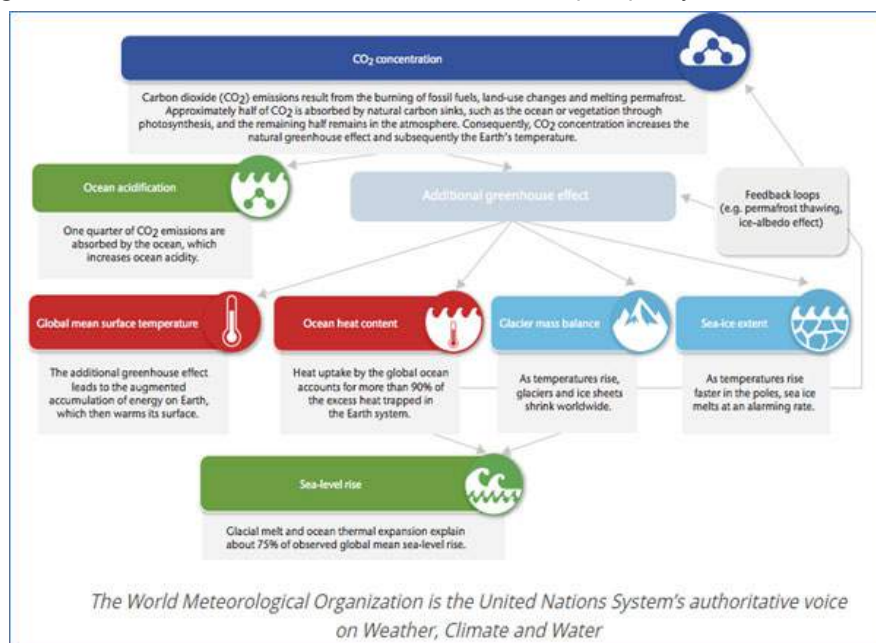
$CO_2$ concentration

Carbon dioxide ($CO_2$) emissions result from the burning of fossil fuels, land-use changes and melting permafrost. Approximately half of $CO_2$ is absorbed by natural carbon sinks, such as the ocean or vegetation through photosynthesis, and the remaining half remains in the atmosphere. Consequently, $CO_2$ concentration increases the natural greenhouse effect and subsequently the Earth's temperature.

Ocean acidification

One quarter of $CO_2$ emissions are absorbed by the ocean, which increases ocean acidity.

Additional greenhouse effect

Feedback loops (e.g. permafrost thawing, ice-albedo effect)

Global mean surface temperature

The additional greenhouse effect leads to the augmented accumulation of energy on Earth, which then warms its surface.

Ocean heat content

Heat uptake by the global ocean accounts for more than 90% of the excess heat trapped in the Earth system.

Glacier mass balance

As temperatures rise, glaciers and ice sheets shrink worldwide.

Sea-ice extent

As temperatures rise faster in the poles, sea ice melts at an alarming rate.

Sea-level rise

Glacial melt and ocean thermal expansion explain about 75% of observed global mean sea-level rise.

The World Meteorological Organization is the United Nations System's authoritative voice on Weather, Climate and Water